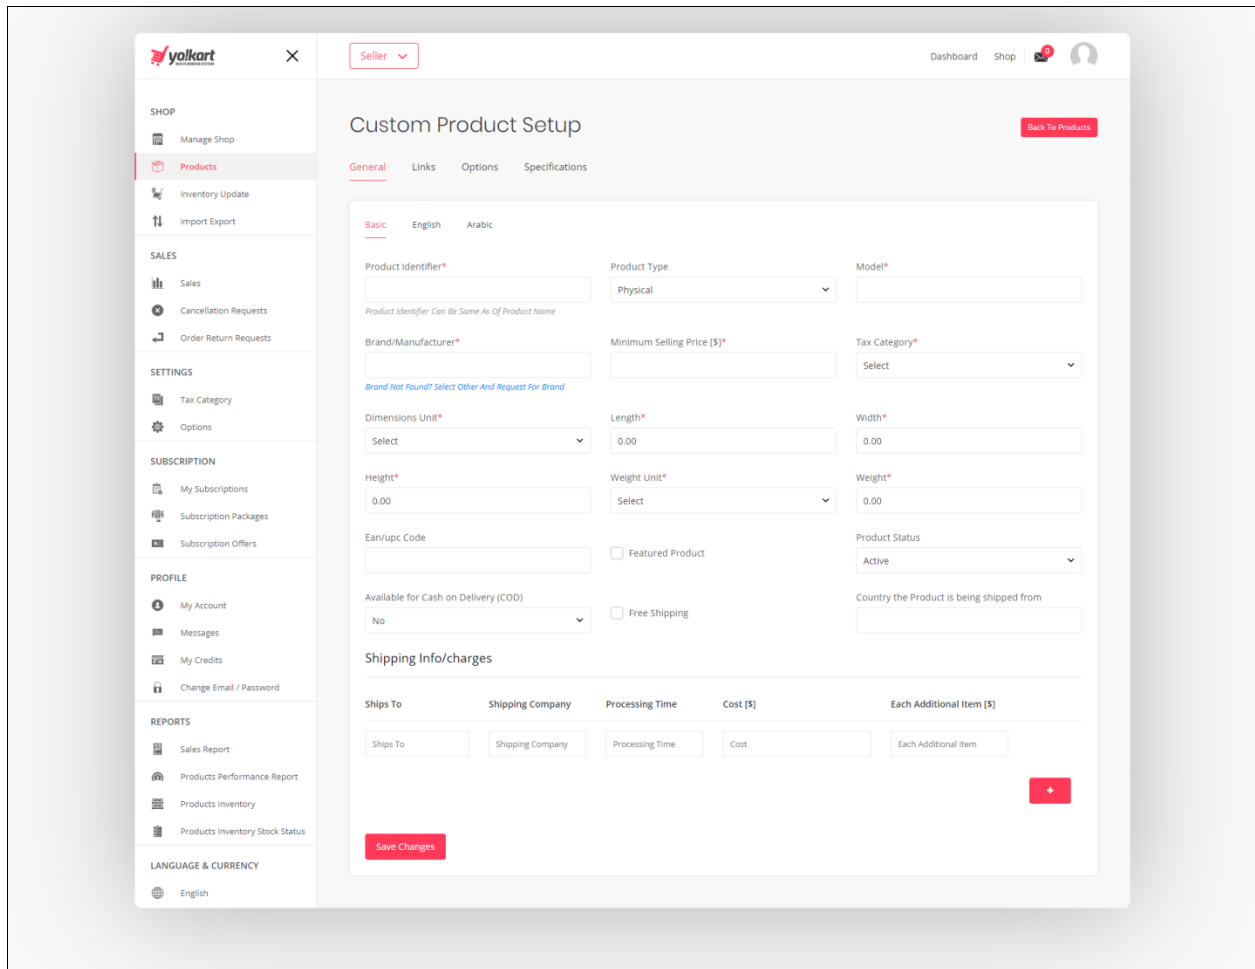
yo!kart

Seller

Dashboard Shop 0

SHOP
Manage Shop
Products
Inventory Update
Import Export

SALES
Sales
Cancellation Requests
Order Return Requests

SETTINGS
Tax Category
Options

SUBSCRIPTION
My Subscriptions
Subscription Packages
Subscription Offers

PROFILE
My Account
Messages
My Credits
Change Email / Password

REPORTS
Sales Report
Products Performance Report
Products Inventory
Products Inventory Stock Status

LANGUAGE & CURRENCY
English

Custom Product Setup

Back To Products

General Links Options Specifications

Basic English Arabic

Product Identifier*
Product Identifier Can Be Same As Of Product Name

Product Type
Physical

Model*

Brand/Manufacturer*
Brand Not Found? Select Other And Request For Brand

Minimum Selling Price [$]*

Tax Category*
Select

Dimensions Unit*
Select

Length*
0.00

Width*
0.00

Height*
0.00

Weight Unit*
Select

Weight*
0.00

Ean/upc Code

Featured Product

Product Status
Active

Available for Cash on Delivery (COD)
No

Free Shipping

Country the Product is being shipped from

Shipping Info/charges

| Ships To | Shipping Company | Processing Time | Cost [$] | Each Additional Item [$] |
|---|---|---|---|---|
| Ships To | Shipping Company | Processing Time | Cost | Each Additional Item |

+

Save Changes